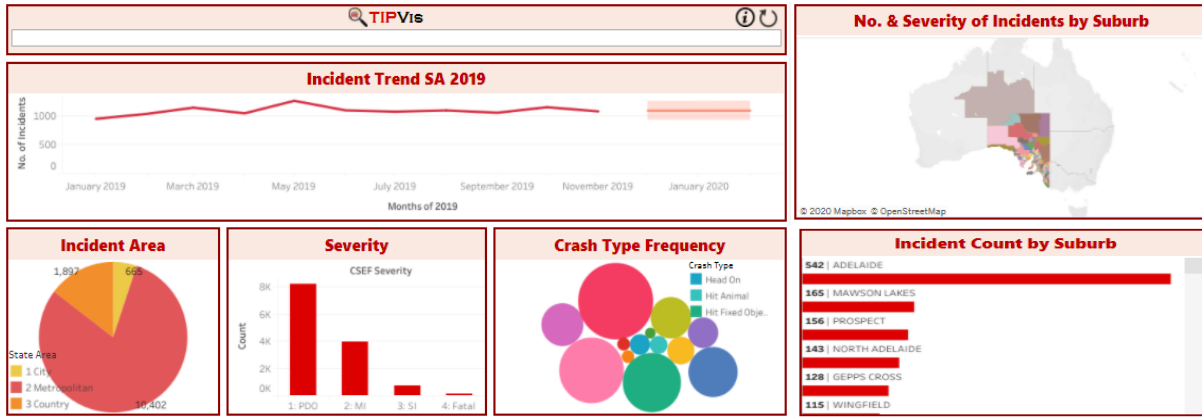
TIPVis

Incident Trend SA 2019

No. of Incidents

1000
500
0

January 2019
March 2019
May 2019
July 2019
September 2019
November 2019
January 2020

Months of 2019

No. & Severity of Incidents by Suburb

© 2020 Mapbox © OpenStreetMap

Incident Area

1,897
665
10,402

State Area
1 City
2 Metropolitan
3 Country

Severity

CSEF Severity

Count

8K
6K
4K
2K
0K

1: PDO
2: MI
3: SI
4: Fatal

Crash Type Frequency

Crash Type
Head On
Hit Animal
Hit Fixed Obje..

Incident Count by Suburb

542 | ADELAIDE
165 | MAWSON LAKES
156 | PROSPECT
143 | NORTH ADELAIDE
128 | GEPPS CROSS
115 | WINGFIELD